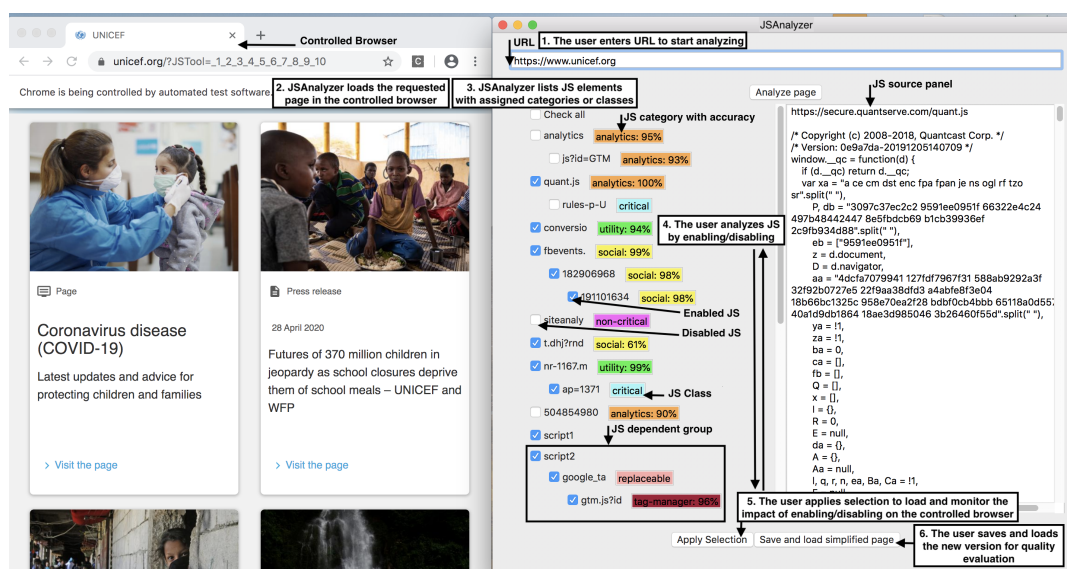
UNICEF

Controlled Browser

unicef.org/?JSTool=_1_2_3_4_5_6_7_8_9_10

Chrome is being controlled by automated test software.

2. JSAnalyzer loads the requested page in the controlled browser

3. JSAnalyzer lists JS elements with assigned categories or classes

Page

Coronavirus disease (COVID-19)

Latest updates and advice for protecting children and families

Visit the page

Press release

28 April 2020

Futures of 370 million children in jeopardy as school closures deprive them of school meals – UNICEF and WFP

Visit the page

JSAnalyzer

URL

1. The user enters URL to start analyzing

https://www.unicef.org

Analyze page

JS source panel

Check all

JS category with accuracy

analytics analytics: 95%

js?id=GTM analytics: 93%

quant.js analytics: 100%

rules-p-U critical

conversio utility: 94%

fbevents. social: 99%

182906968 social: 98%

191101634 social: 98%

siteanaly non-critical

t.dhj?rnd social: 61%

nr-1167.m utility: 99%

ap=1371 critical

504854980 analytics: 90%

script1

script2

google_ta replaceable

gtm.js?id tag-manager: 96%

4. The user analyzes JS by enabling/disabling

Enabled JS

Disabled JS

JS Class

JS dependent group

https://secure.quantserve.com/quant.js

/* Copyright (c) 2008-2018, Quantcast Corp. */
/* Version: 0e9a7da-20191205140709 */
window.__qc = function(d) {
if (d.__qc) return d.__qc;
var xa = "a ce cm dst enc fpa fpan je ns ogl rf tzo sr".split(" "),
P, db = "3097c37ec2c2 9591ee0951f 66322e4c24 497b48442447 8e5fbdcb69 b1cb39936ef 2c9fb934d88".split(" "),
eb = ["9591ee0951f"],
z = d.document,
D = d.navigator,
aa = "4dcfa7079941 127fdf7967f31 588ab9292a3f 32f92b0727e5 22f9aa38dfd3 a4abfe8f3e04 18b66bc1325c 958e70ea2f28 bdbf0cb4bbb 65118a0d557 40a1d9db1864 18ae3d985046 3b26460f55d".split(" "),
ya = !1,
za = !1,
ba = 0,
ca = [],
fb = [],
Q = [],
x = [],
I = {},
R = 0,
E = null,
da = {},
A = {},
Aa = null,
l, q, r, n, ea, Ba, Ca = !1,

5. The user applies selection to load and monitor the impact of enabling/disabling on the controlled browser

Apply Selection

Save and load simplified page

6. The user saves and loads the new version for quality evaluation